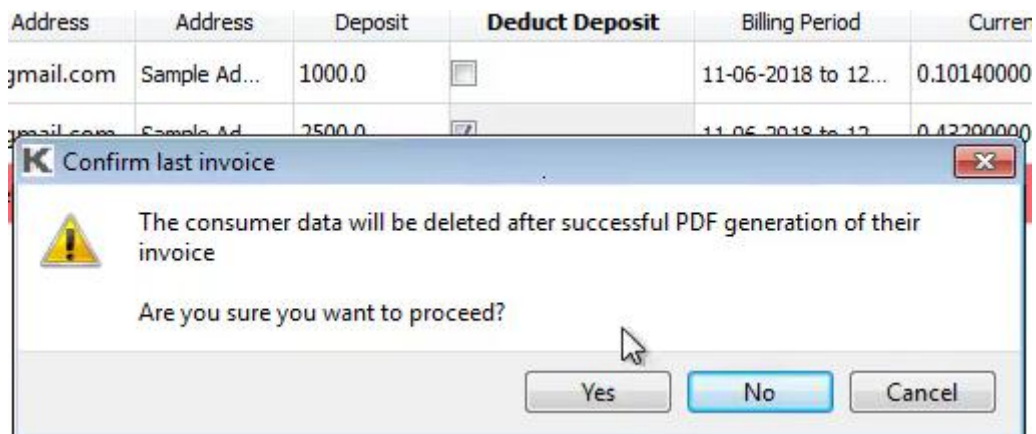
| Address | Address | Deposit | Deduct Deposit | Billing Period | Curren |
|---|---|---|---|---|---|
| gmail.com | Sample Ad... | 1000.0 | | 11-06-2018 to 12... | 0.10140000 |
| gmail.com | Sample Ad... | 2500.0 | | 11-06-2018 to 12... | 0.43290000 |

K Confirm last invoice

The consumer data will be deleted after successful PDF generation of their invoice

Are you sure you want to proceed?

Yes No Cancel